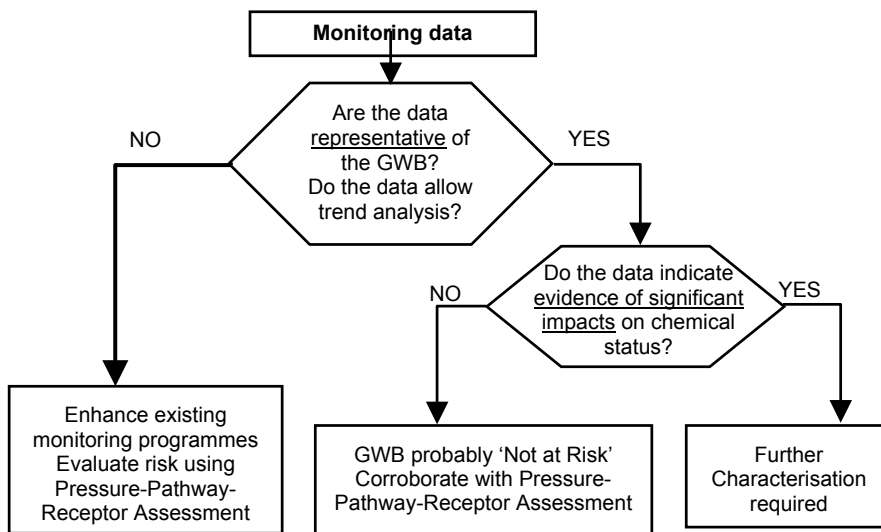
Monitoring data

Are the data representative of the GWB?
Do the data allow trend analysis?

NO

YES

Do the data indicate evidence of significant impacts on chemical status?

NO

YES

Enhance existing monitoring programmes
Evaluate risk using Pressure-Pathway-Receptor Assessment

GWB probably 'Not at Risk'
Corroborate with Pressure-Pathway-Receptor Assessment

Further Characterisation required